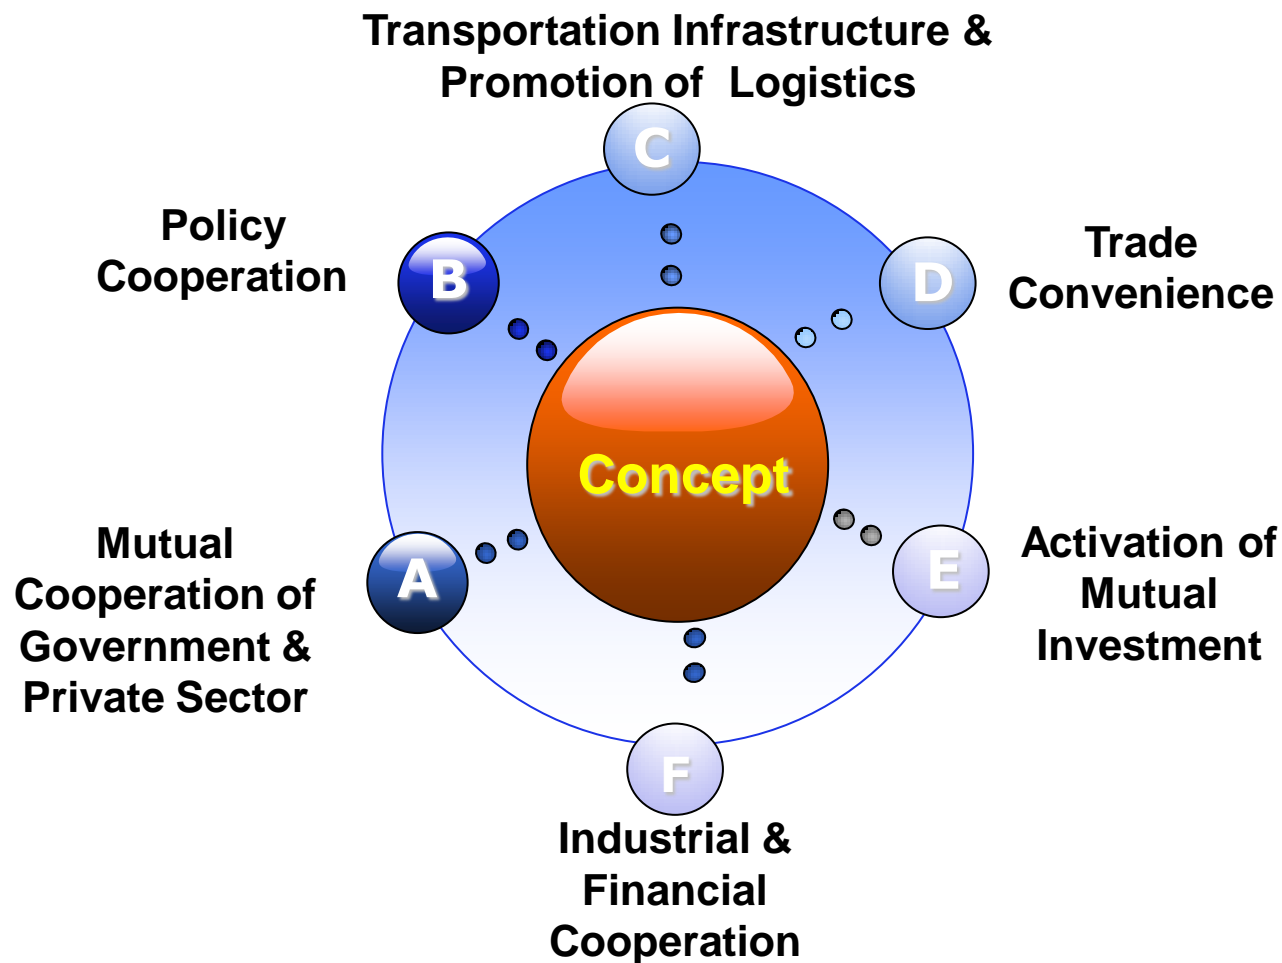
Transportation Infrastructure & Promotion of Logistics

C

Policy Cooperation

B

D

Trade Convenience

Concept

Mutual Cooperation of Government & Private Sector

A

E

Activation of Mutual Investment

F

Industrial & Financial Cooperation